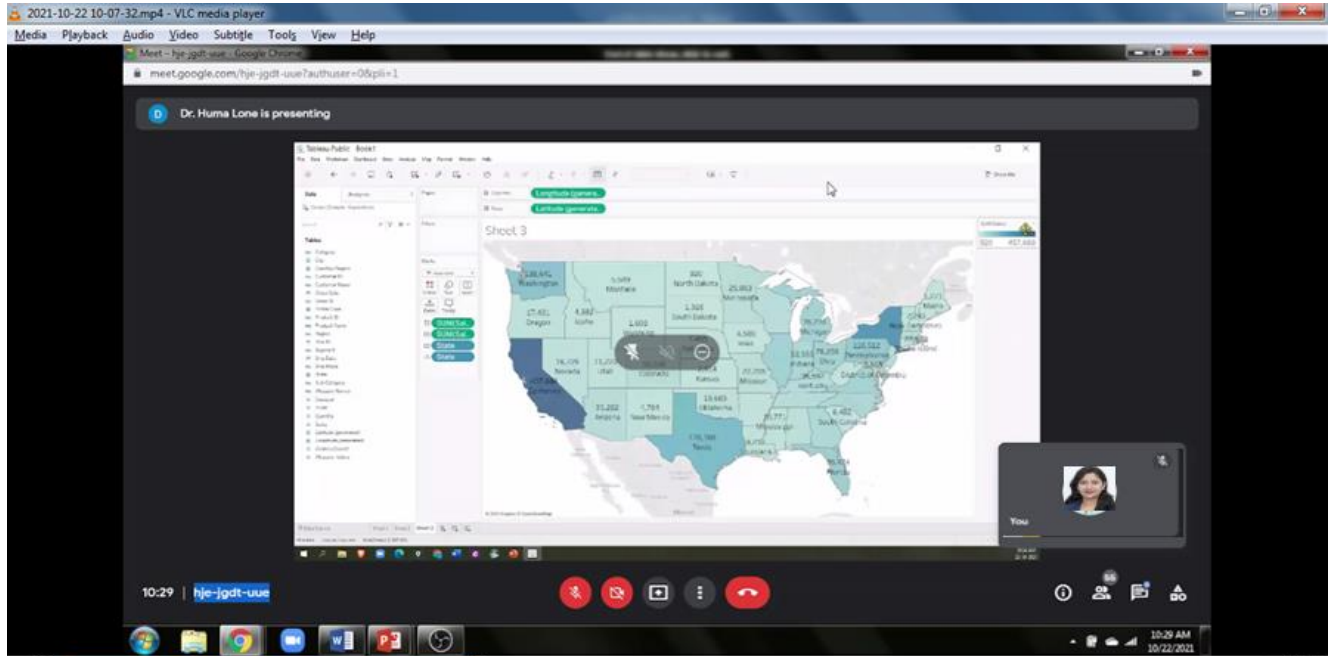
2021-10-22 10-07-32.mp4 - VLC media player

Media Playback Audio Video Subtitle Tools View Help

Meet - hje-jgdt-uue - Google Chrome

meet.google.com/hje-jgdt-uue?authuser=0&pli=1

D Dr. Huma Lone is presenting

Tableau Public - Book1

Longitude (generated)

Latitude (generated)

Sheet 3

Tables

SUM(Sal...

SUM(Sal...

State

State

138,641 Washington

Montana

North Dakota

Oregon

Idaho

South Dakota

Nebraska

Nevada

Utah

Colorado

Kansas

Missouri

Arizona

New Mexico

Oklahoma

Texas

Mississippi

South Carolina

Ohio

Pennsylvania

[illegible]

You

10:29 | hje-jgdt-uue

56

10:29 AM
10/22/2021